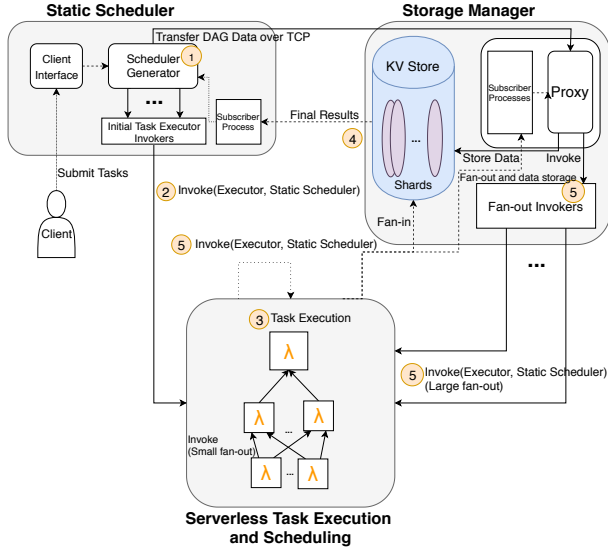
Static Scheduler

Storage Manager

Transfer DAG Data over TCP

Client Interface

Scheduler Generator

1

...

Initial Task Executor Invokers

Subscriber Process

Final Results

4

KV Store

...

Shards

Subscriber Processes

Proxy

Store Data

Invoke

Fan-out and data storage

5

Fan-out Invokers

Submit Tasks

Client

2 Invoke(Executor, Static Scheduler)

Fan-in

5 Invoke(Executor, Static Scheduler)

...

3 Task Execution

λ

λ

...

λ

Invoke (Small fan-out)

λ

...

λ

5 Invoke(Executor, Static Scheduler) (Large fan-out)

Serverless Task Execution and Scheduling